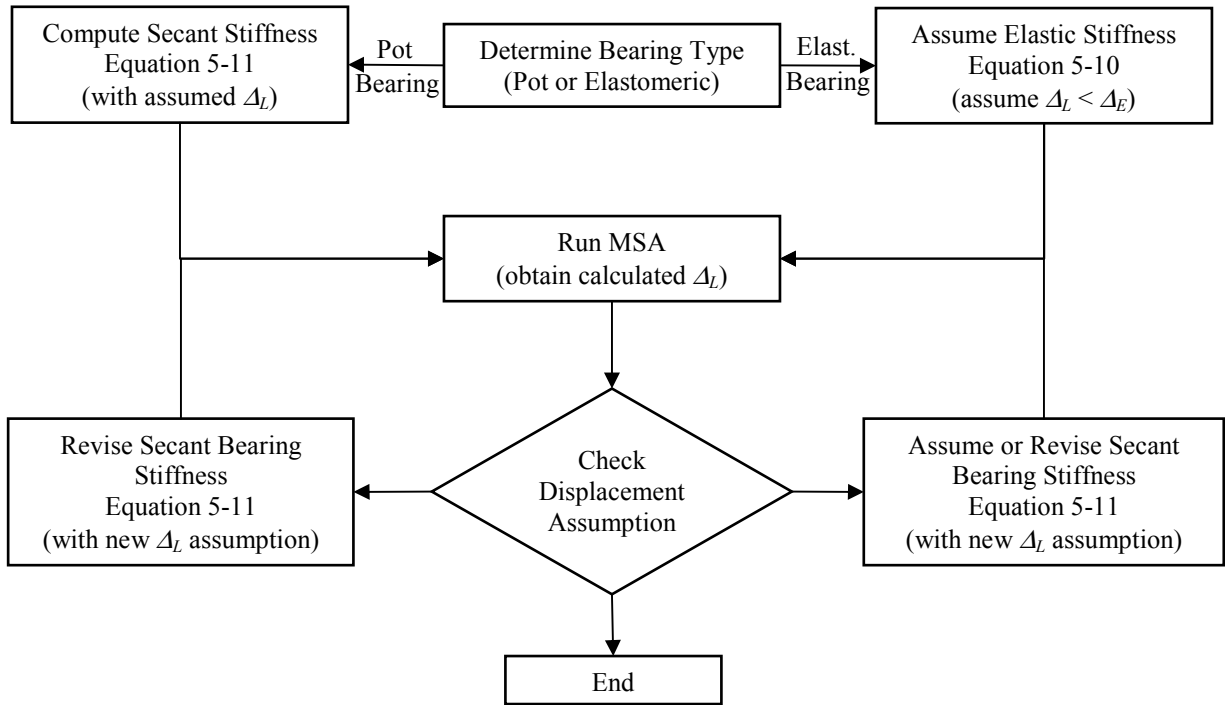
Compute Secant Stiffness Equation 5-11 (with assumed $\Delta_L$)

Pot Bearing

Determine Bearing Type (Pot or Elastomeric)

Elast. Bearing

Assume Elastic Stiffness Equation 5-10 (assume $\Delta_L < \Delta_E$)

Run MSA (obtain calculated $\Delta_L$)

Revise Secant Bearing Stiffness Equation 5-11 (with new $\Delta_L$ assumption)

Check Displacement Assumption

Assume or Revise Secant Bearing Stiffness Equation 5-11 (with new $\Delta_L$ assumption)

End